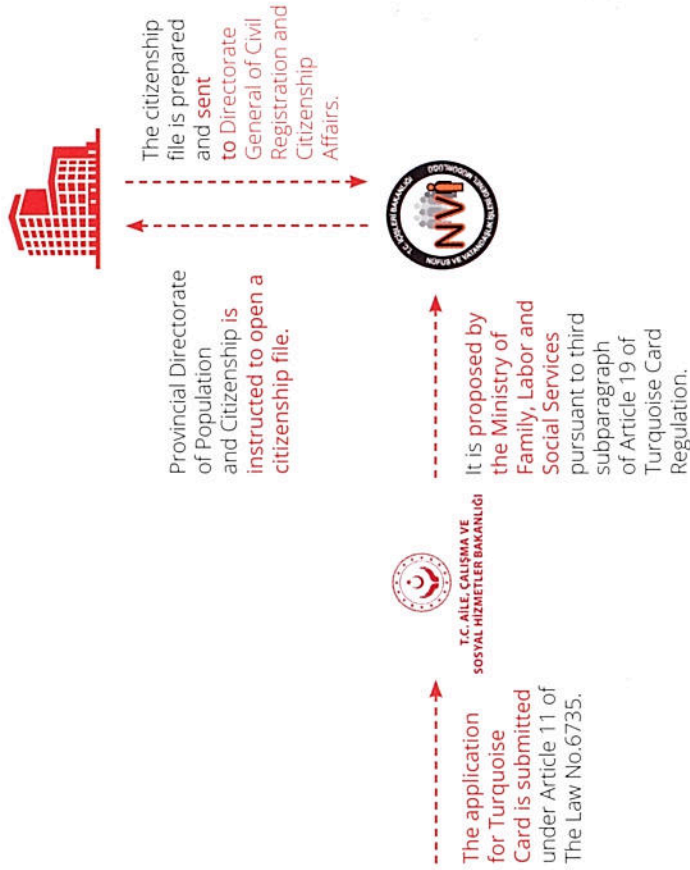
The application for Turquoise Card is submitted under Article 11 of The Law No.6735.

T.C. AİLE, ÇALIŞMA VE SOSYAL HİZMETLER BAKANLIĞI

It is proposed by the Ministry of Family, Labor and Social Services pursuant to third subparagraph of Article 19 of Turquoise Card Regulation.

T.C. İÇİŞLERİ BAKANLIĞI NÜFUS VE VATANDAŞLIK İŞLERİ GENEL MÜDÜRLÜĞÜ

NVİ

Provincial Directorate of Population and Citizenship is instructed to open a citizenship file.

The citizenship file is prepared and sent to Directorate General of Civil Registration and Citizenship Affairs.